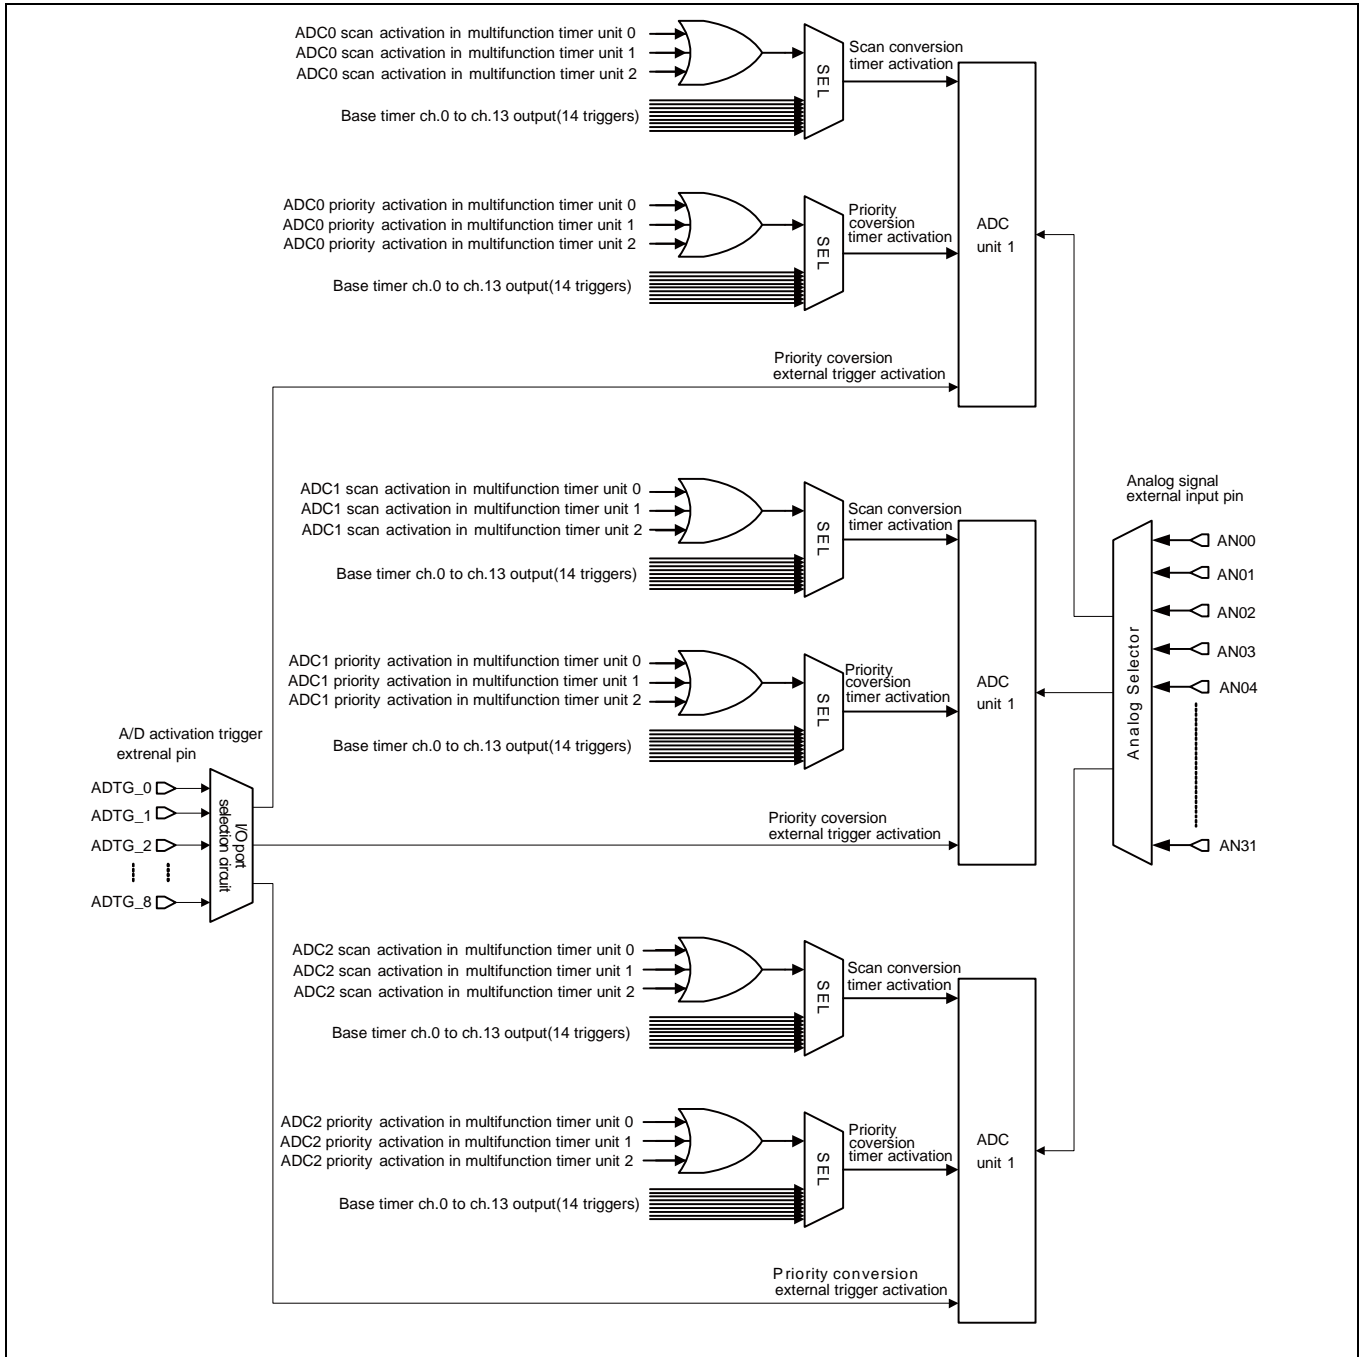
ADC0 scan activation in multifunction timer unit 0
ADC0 scan activation in multifunction timer unit 1
ADC0 scan activation in multifunction timer unit 2

Base timer ch.0 to ch.13 output(14 triggers)

SEL

Scan conversion timer activation

ADC0 priority activation in multifunction timer unit 0
ADC0 priority activation in multifunction timer unit 1
ADC0 priority activation in multifunction timer unit 2

Base timer ch.0 to ch.13 output(14 triggers)

SEL

Priority coversion timer activation

ADC unit 1

Priority coversion external trigger activation

ADC1 scan activation in multifunction timer unit 0
ADC1 scan activation in multifunction timer unit 1
ADC1 scan activation in multifunction timer unit 2

Base timer ch.0 to ch.13 output(14 triggers)

SEL

Scan conversion timer activation

Analog signal external input pin

AN00
AN01
AN02
AN03
AN04
AN31

Analog Selector

ADC1 priority activation in multifunction timer unit 0
ADC1 priority activation in multifunction timer unit 1
ADC1 priority activation in multifunction timer unit 2

Base timer ch.0 to ch.13 output(14 triggers)

SEL

Priority coversion timer activation

ADC unit 1

A/D activation trigger extrenal pin

ADTG_0
ADTG_1
ADTG_2
ADTG_8

I/O port selection circuit

Priority coversion external trigger activation

ADC2 scan activation in multifunction timer unit 0
ADC2 scan activation in multifunction timer unit 1
ADC2 scan activation in multifunction timer unit 2

Base timer ch.0 to ch.13 output(14 triggers)

SEL

Scan conversion timer activation

ADC2 priority activation in multifunction timer unit 0
ADC2 priority activation in multifunction timer unit 1
ADC2 priority activation in multifunction timer unit 2

Base timer ch.0 to ch.13 output(14 triggers)

SEL

Priority coversion timer activation

ADC unit 1

Priority conversion external trigger activation